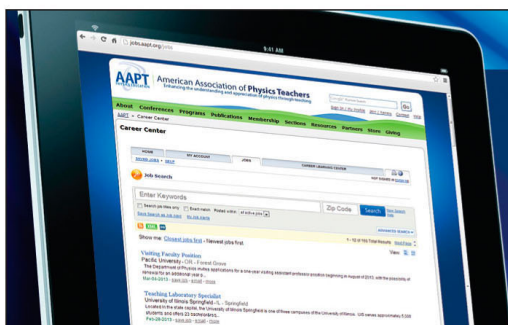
jobs.aapt.org/jobs

9:41 AM

AAPT Physics Education

American Association of Physics Teachers

Enhancing the understanding and appreciation of physics through teaching

Go

About Conferences Programs Publications Membership Sections Resources Partners Store Giving

AAPT » Career Center

Career Center

HOME

MY ACCOUNT

JOBS

CAREER LEARNING CENTER

Job Search

Enter Keywords

Zip Code

Search

Search job titles only

Exact match

Posted within

Save Search as Job Alert

Show me: Closest jobs first - Newest jobs first

Visiting Faculty Position

Pacific University - OR - Forest Grove

The Department of Physics invites applications for a one-year visiting assistant professor position beginning in August of 2013, with the possibility of renewal for an additional year o...

Mar-05-2013

Teaching Laboratory Specialist

University of Illinois Springfield - IL - Springfield

Located in the state capital, the University of Illinois Springfield is one of three campuses of the University of Illinois. UIS serves approximately 5,200 students and offers 22 baccalaureate...

Feb-28-2013